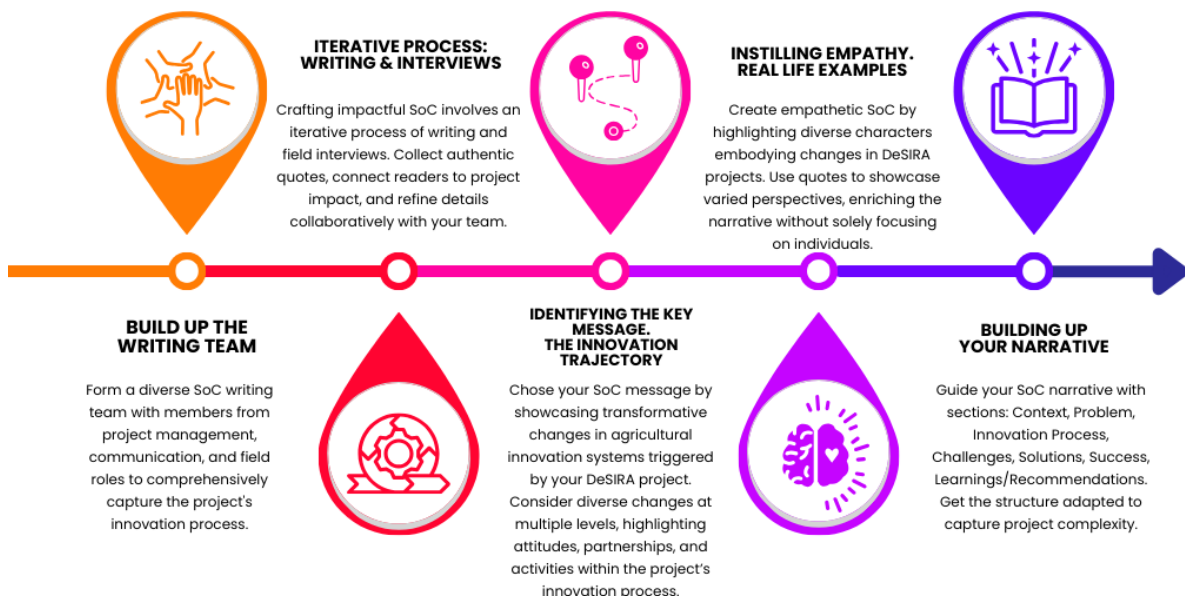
BUILD UP THE WRITING TEAM

Form a diverse SoC writing team with members from project management, communication, and field roles to comprehensively capture the project's innovation process.

ITERATIVE PROCESS: WRITING & INTERVIEWS

Crafting impactful SoC involves an iterative process of writing and field interviews. Collect authentic quotes, connect readers to project impact, and refine details collaboratively with your team.

IDENTIFYING THE KEY MESSAGE. THE INNOVATION TRAJECTORY

Chose your SoC message by showcasing transformative changes in agricultural innovation systems triggered by your DeSIRA project. Consider diverse changes at multiple levels, highlighting attitudes, partnerships, and activities within the project's innovation process.

INSTILLING EMPATHY. REAL LIFE EXAMPLES

Create empathetic SoC by highlighting diverse characters embodying changes in DeSIRA projects. Use quotes to showcase varied perspectives, enriching the narrative without solely focusing on individuals.

BUILDING UP YOUR NARRATIVE

Guide your SoC narrative with sections: Context, Problem, Innovation Process, Challenges, Solutions, Success, Learnings/Recommendations. Get the structure adapted to capture project complexity.